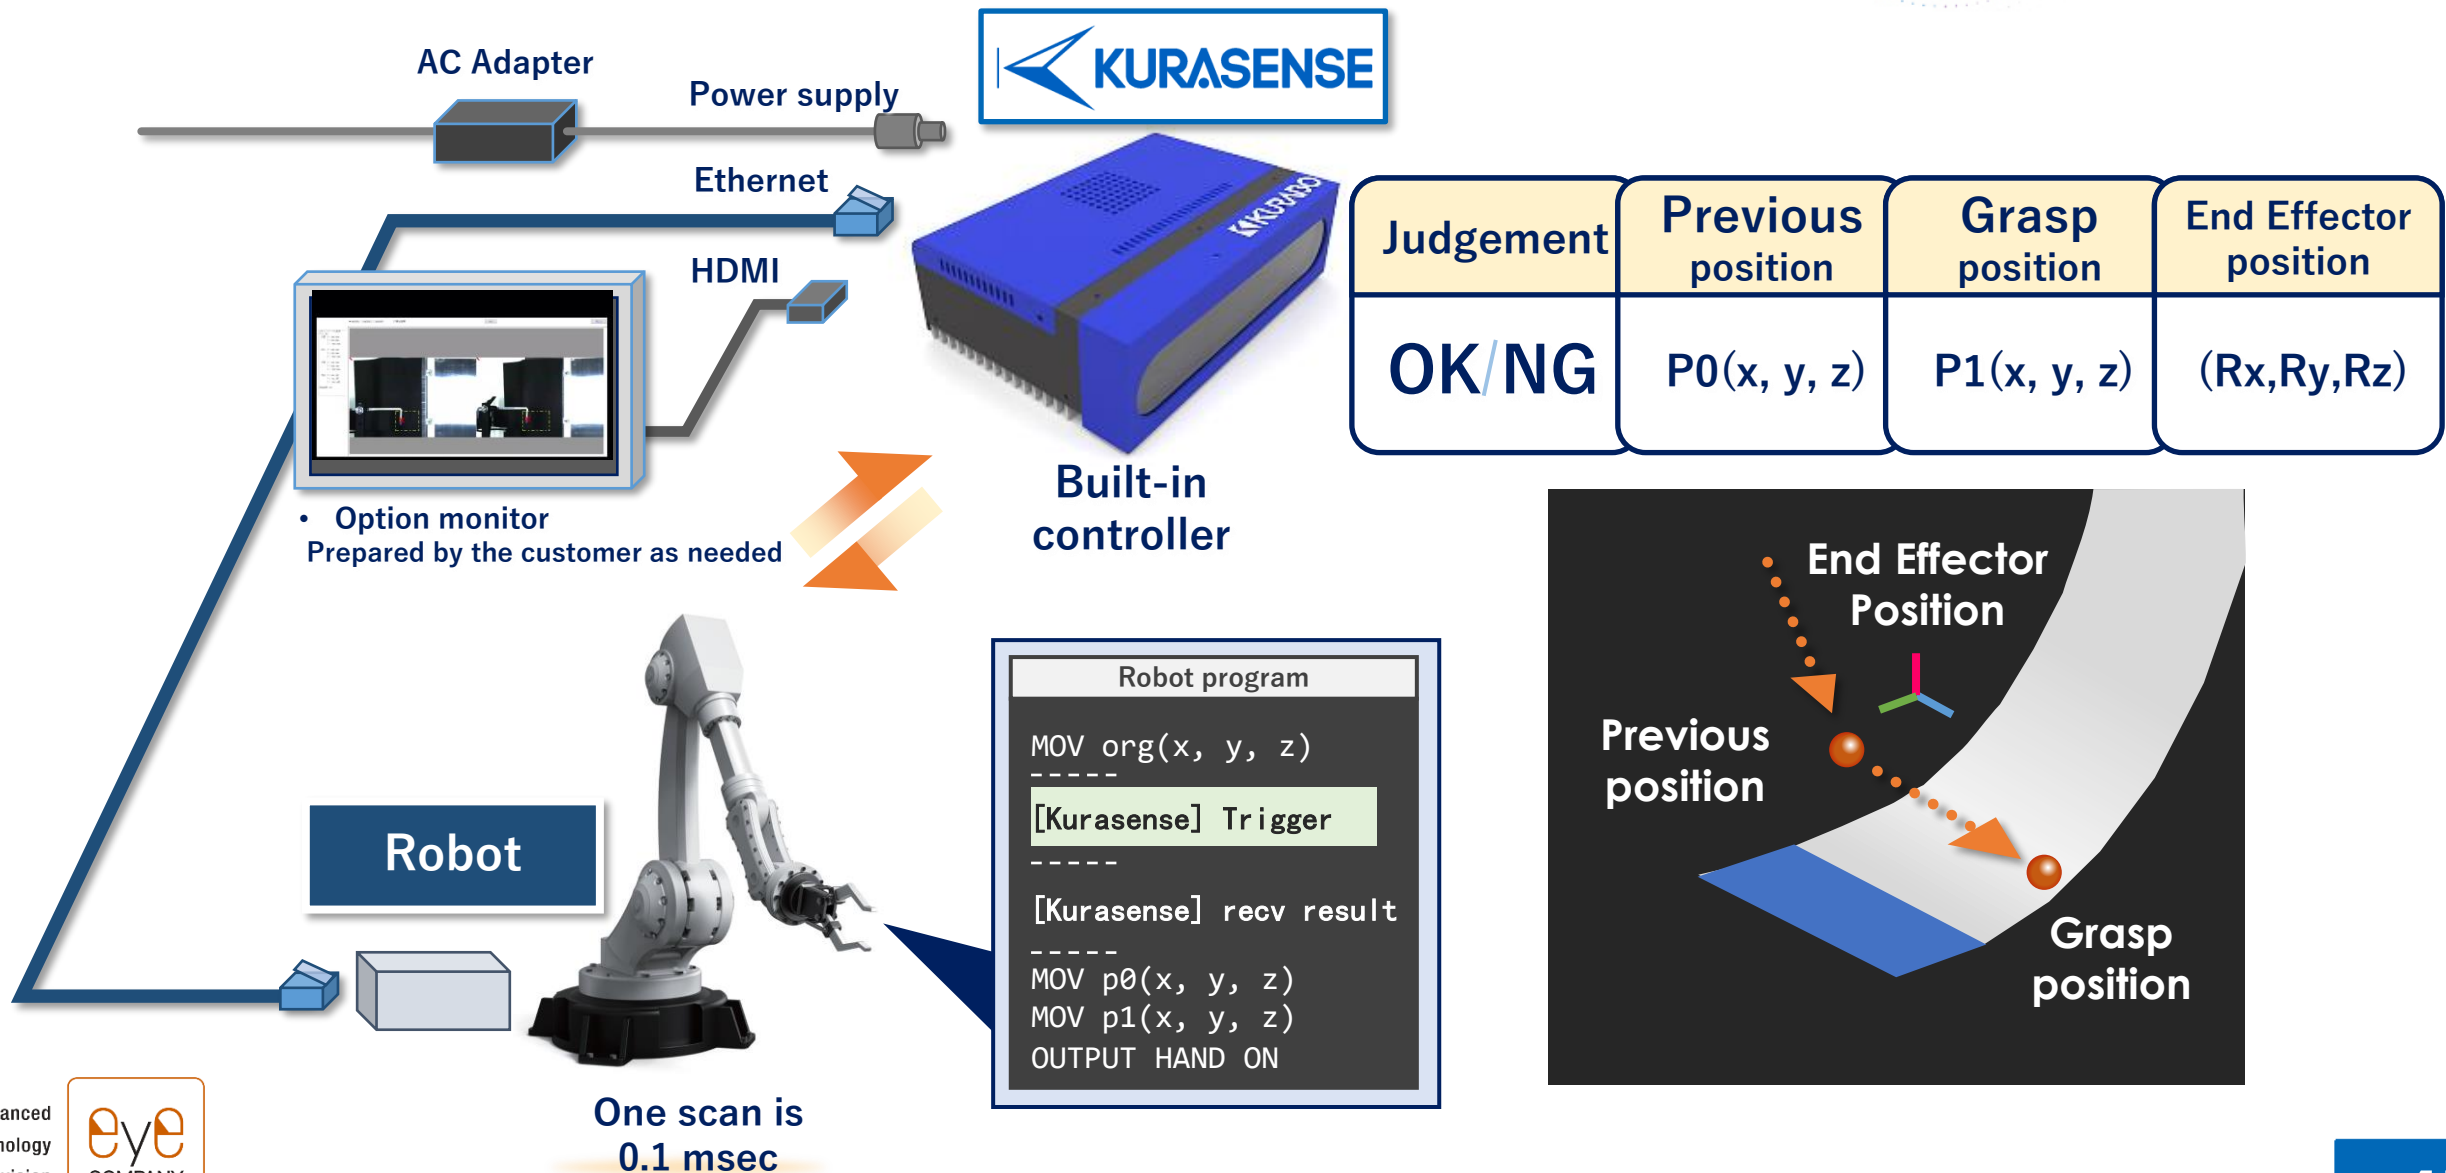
AC Adapter

Power supply

KURASENSE

Ethernet

HDMI

KURABO

Built-in controller

| Judgement | Previous position | Grasp position | End Effector position |
|---|---|---|---|
| OK/NG | P0(x, y, z) | P1(x, y, z) | (Rx,Ry,Rz) |

• Option monitor
Prepared by the customer as needed

End Effector Position

Previous position

Grasp position

Robot program

MOV org(x, y, z)
-----
[Kurasense] Trigger
-----
[Kurasense] recv result
-----
MOV p0(x, y, z)
MOV p1(x, y, z)
OUTPUT HAND ON

Robot

One scan is 0.1 msec

anced
nology

eye